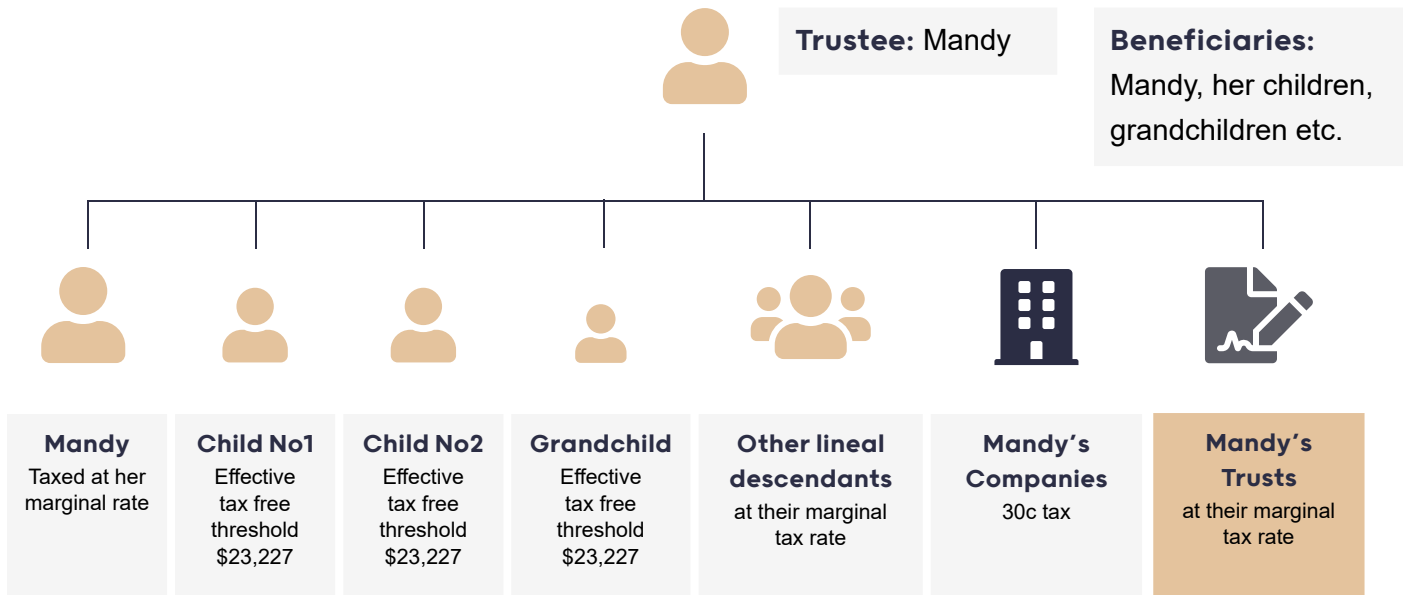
**Trustee:** Mandy

**Beneficiaries:** Mandy, her children, grandchildren etc.

**Mandy**
Taxed at her marginal rate

**Child No1**
Effective tax free threshold $23,227

**Child No2**
Effective tax free threshold $23,227

**Grandchild**
Effective tax free threshold $23,227

**Other lineal descendants**
at their marginal tax rate

**Mandy's Companies**
30c tax

**Mandy's Trusts**
at their marginal tax rate